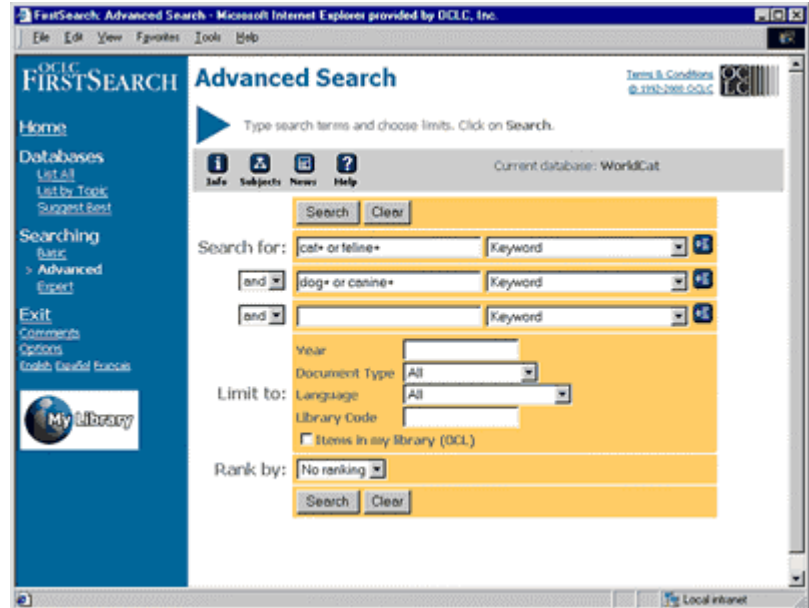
FirstSearch: Advanced Search - Microsoft Internet Explorer provided by OCLC, Inc.

File Edit View Favorites Tools Help

OCLC FIRSTSEARCH

Advanced Search

Terms & Conditions © 1992-2000 OCLC

OCLC

Home

Databases
List All
List by Topic
Suggest Best

Searching
Basic
> Advanced
Expert

Exit
Comments
Options
English Español Français

My Library

Type search terms and choose limits. Click on Search.

Info Subjects News Help

Current database: WorldCat

Search Clear

Search for: cat* or feline* Keyword

and dog* or canine* Keyword

and Keyword

Limit to:
Year
Document Type All
Language All
Library Code
Items in my library (OCL)

Rank by: No ranking

Search Clear

Local intranet